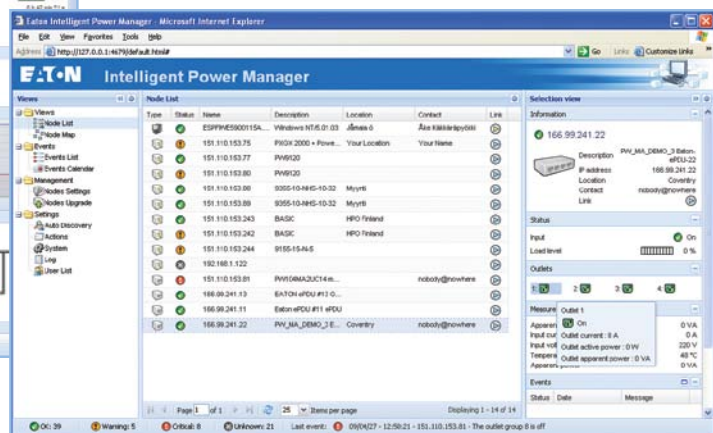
Eaton Intelligent Power Manager - Microsoft Internet Explorer

File Edit View Favorites Tools Help

Address http://127.0.0.1:4679/default.html#

Go Links Customize Links

E·T·N Intelligent Power Manager

Views
Views
Node List
Node Map
Events
Events List
Events Calendar
Management
Nodes Settings
Nodes Upgrade
Settings
Auto Discovery
Actions
System
Log
User List

Node List

| Type | Status | Name | Description | Location | Contact | Link |
|---|---|---|---|---|---|---|
| | | ESPFIWE5900115A... | Windows NT/5.01.03 | Jämsä 0 | Åke Källärläpyöbi | |
| | | 151.110.153.75 | PXGX 2000 + Powe... | Your Location | Your Name | |
| | | 151.110.153.77 | PW9120 | | | |
| | | 151.110.153.80 | PW9120 | | | |
| | | 151.110.153.88 | 9355-10-NHS-10-32 | Myyrti | | |
| | | 151.110.153.89 | 9355-10-NHS-10-32 | Myyrti | | |
| | | 151.110.153.243 | BASIC | HPO Finland | | |
| | | 151.110.153.242 | BASIC | HPO Finland | | |
| | | 151.110.153.244 | 9155-15-N-5 | | | |
| | | 192.168.1.122 | | | | |
| | | 151.110.153.81 | PW104MA2UC14e... | | nobody@nowhere | |
| | | 166.99.241.13 | EATON ePDU #13 O... | | | |
| | | 166.99.241.11 | Eaton ePDU #11 ePDU | | | |
| | | 166.99.241.22 | PW_MA_DEMO_3 E... | Coventry | nobody@nowhere | |

Page 1 of 1 | 25 Items per page | Displaying 1 - 14 of 14

Selection view

Information

166.99.241.22

Description PW_MA_DEMO_3 Eaton-ePDU-22
IP address 166.99.241.22
Location Coventry
Contact nobody@nowhere
Link

Status

Input On
Load level 0 %

Outlets

1 2 3 4

Measures
Apparent 0 VA
Input cur 0 A
Input volt 220 V
Tempera 40 °C
Apparent 0 VA

Outlet 1
On
Outlet current : 0 A
Outlet active power : 0 W
Outlet apparent power : 0 VA

Events

Status Date Message

OK: 39 Warning: 5 Critical: 8 Unknown: 21 Last event: 09/04/27 - 12:50:21 - 151.110.153.81 - The outlet group 8 is off